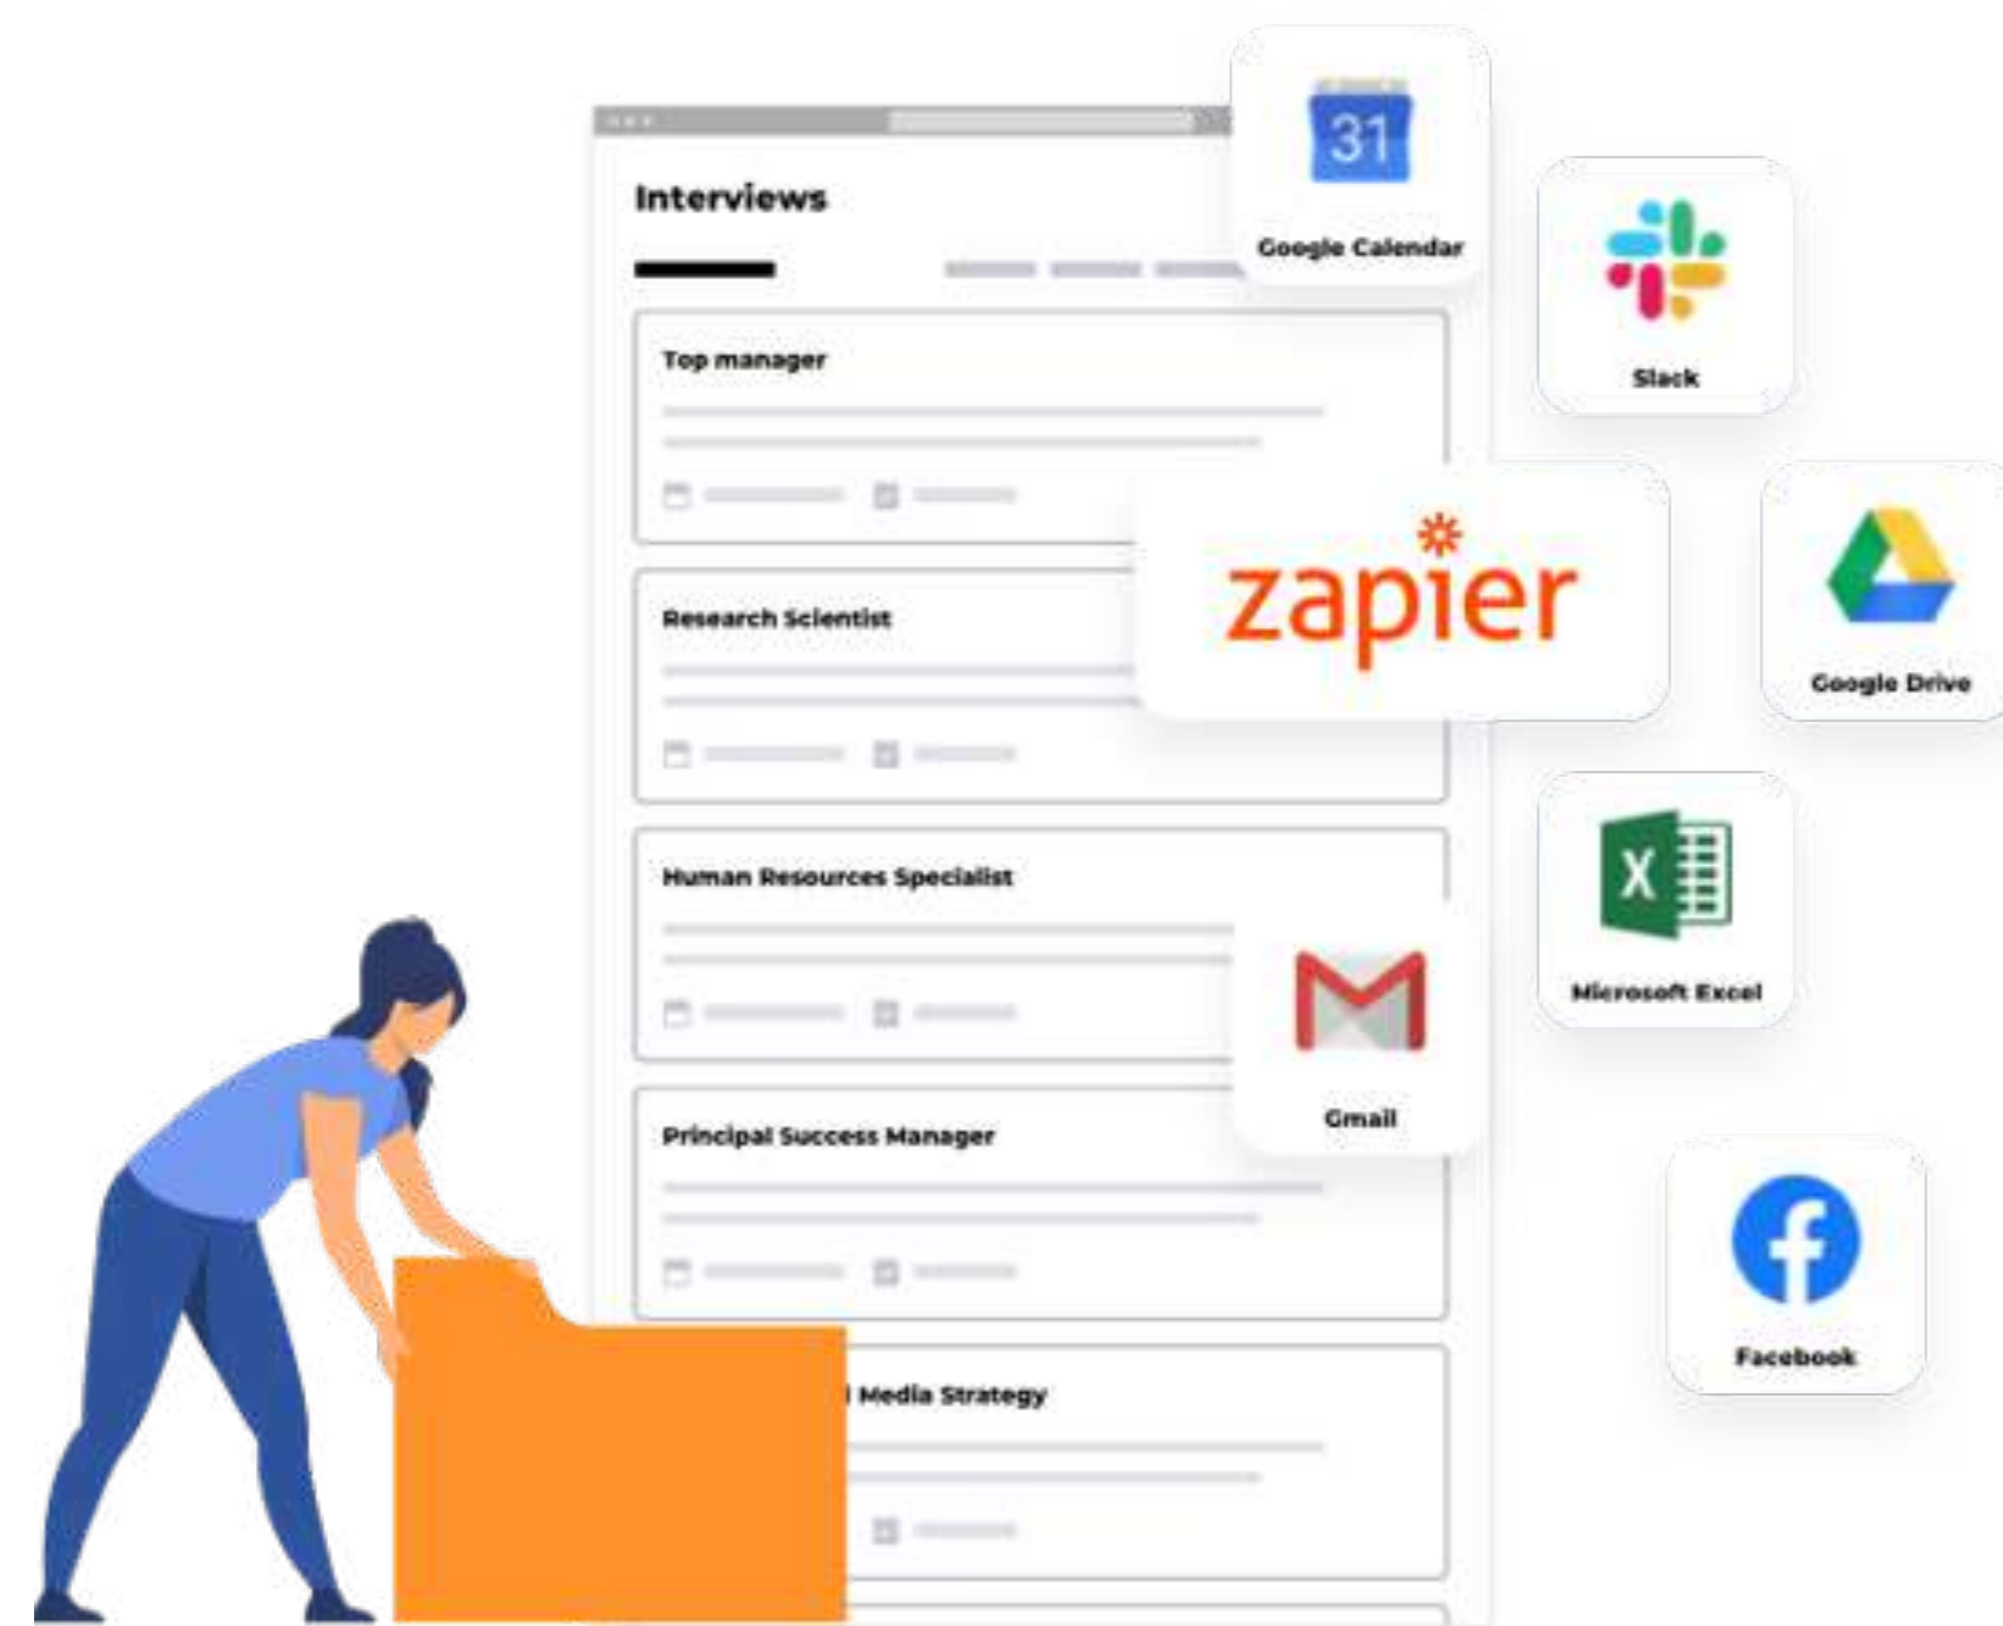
Interviews

Top manager

Research Scientist

Human Resources Specialist

Principal Success Manager

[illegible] Media Strategy

31

Google Calendar

Slack

zapier

Google Drive

X

Microsoft Excel

Gmail

Facebook